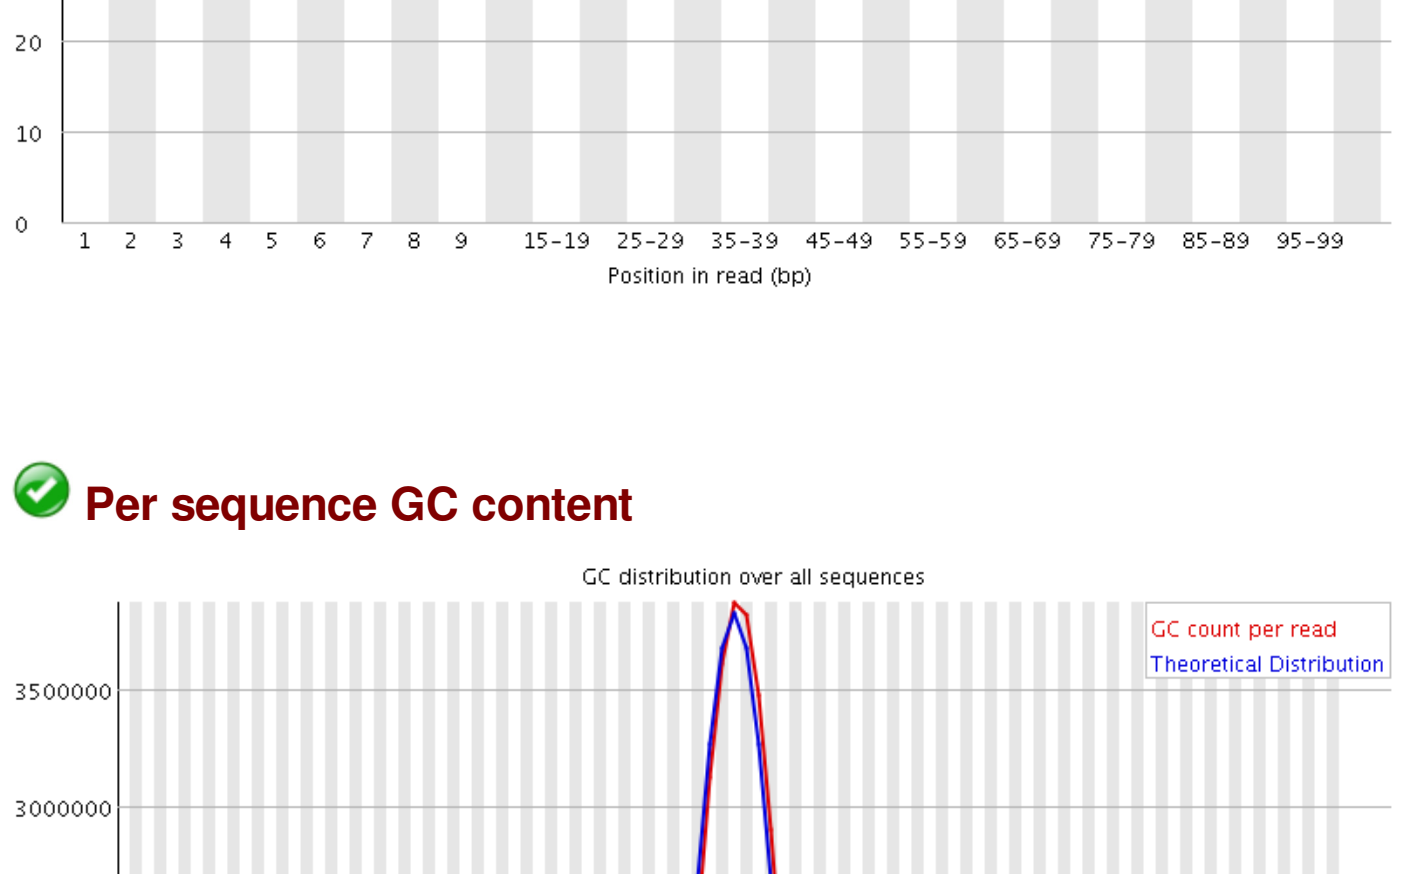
20

10

0

1 2 3 4 5 6 7 8 9 15-19 25-29 35-39 45-49 55-59 65-69 75-79 85-89 95-99

Position in read (bp)

Per sequence GC content

GC distribution over all sequences

GC count per read
Theoretical Distribution

3500000

3000000